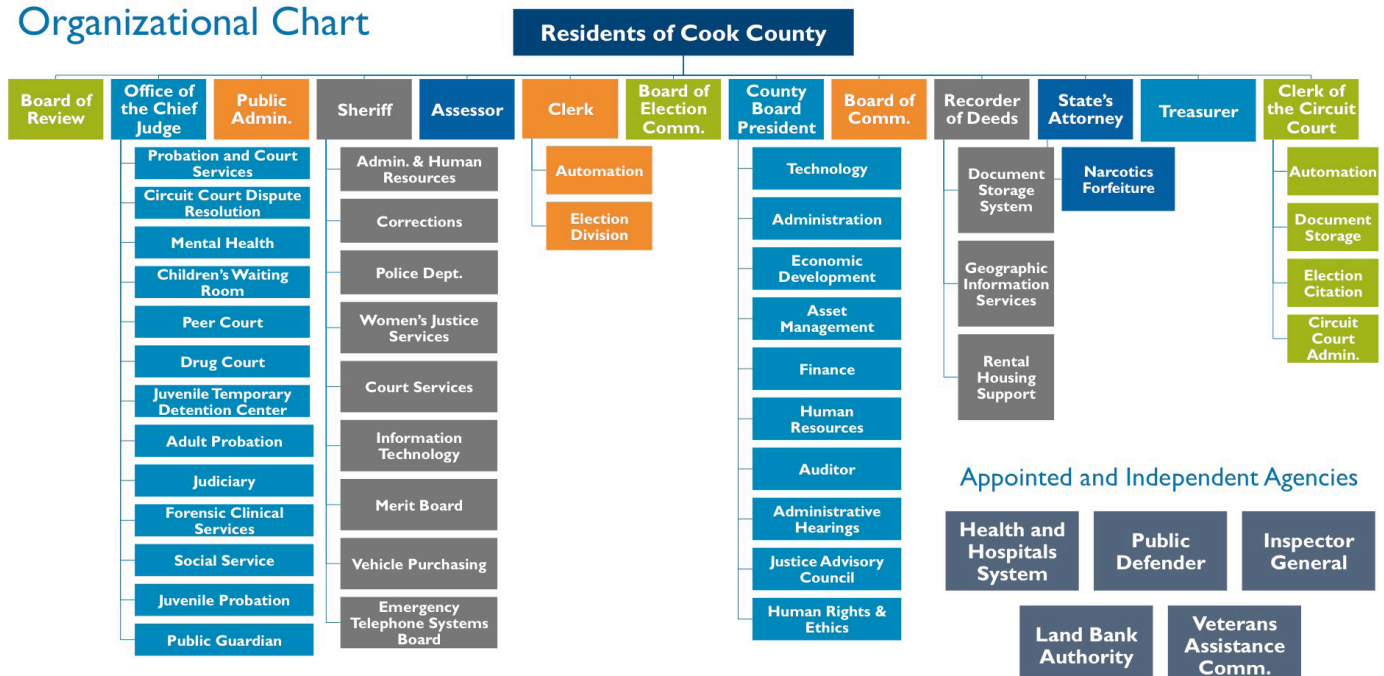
Organizational Chart

Residents of Cook County

Board of Review

Office of the Chief Judge

Probation and Court Services

Circuit Court Dispute Resolution

Mental Health

Children's Waiting Room

Peer Court

Drug Court

Juvenile Temporary Detention Center

Adult Probation

Judiciary

Forensic Clinical Services

Social Service

Juvenile Probation

Public Guardian

Public Admin.

Sheriff

Admin. & Human Resources

Corrections

Police Dept.

Women's Justice Services

Court Services

Information Technology

Merit Board

Vehicle Purchasing

Emergency Telephone Systems Board

Assessor

Clerk

Automation

Election Division

Board of Election Comm.

County Board President

Technology

Administration

Economic Development

Asset Management

Finance

Human Resources

Auditor

Administrative Hearings

Justice Advisory Council

Human Rights & Ethics

Board of Comm.

Recorder of Deeds

Document Storage System

Geographic Information Services

Rental Housing Support

State's Attorney

Narcotics Forfeiture

Treasurer

Clerk of the Circuit Court

Automation

Document Storage

Election Citation

Circuit Court Admin.

Appointed and Independent Agencies

Health and Hospitals System

Public Defender

Inspector General

Land Bank Authority

Veterans Assistance Comm.